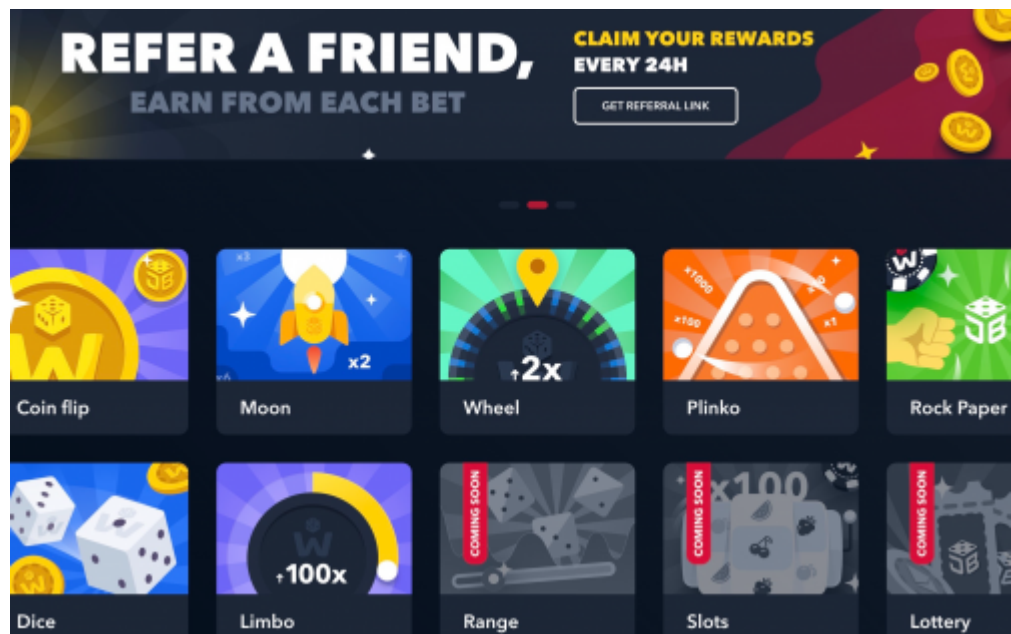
REFER A FRIEND,
EARN FROM EACH BET

CLAIM YOUR REWARDS
EVERY 24H

GET REFERRAL LINK

x2
Coin flip

x2
Moon

↑2x
Wheel

x1000
x100
x1
Plinko

Rock Paper

Dice

↑100x
Limbo

COMING SOON
Range

COMING SOON
x100
Slots

COMING SOON
Lottery